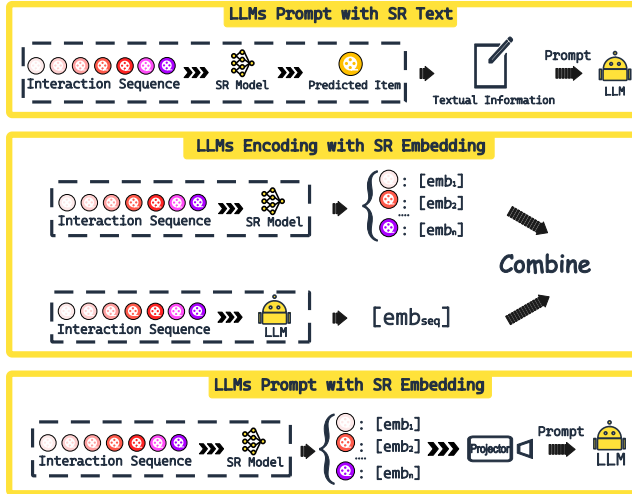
LLMs Prompt with SR Text

Interaction Sequence

SR Model

Predicted Item

Textual Information

Prompt

LLM

LLMs Encoding with SR Embedding

Interaction Sequence

SR Model

: [emb$_1$]

: [emb$_2$]

: [emb$_n$]

Combine

Interaction Sequence

LLM

[emb$_{seq}$]

LLMs Prompt with SR Embedding

Interaction Sequence

SR Model

: [emb$_1$]

: [emb$_2$]

: [emb$_n$]

Projector

Prompt

LLM